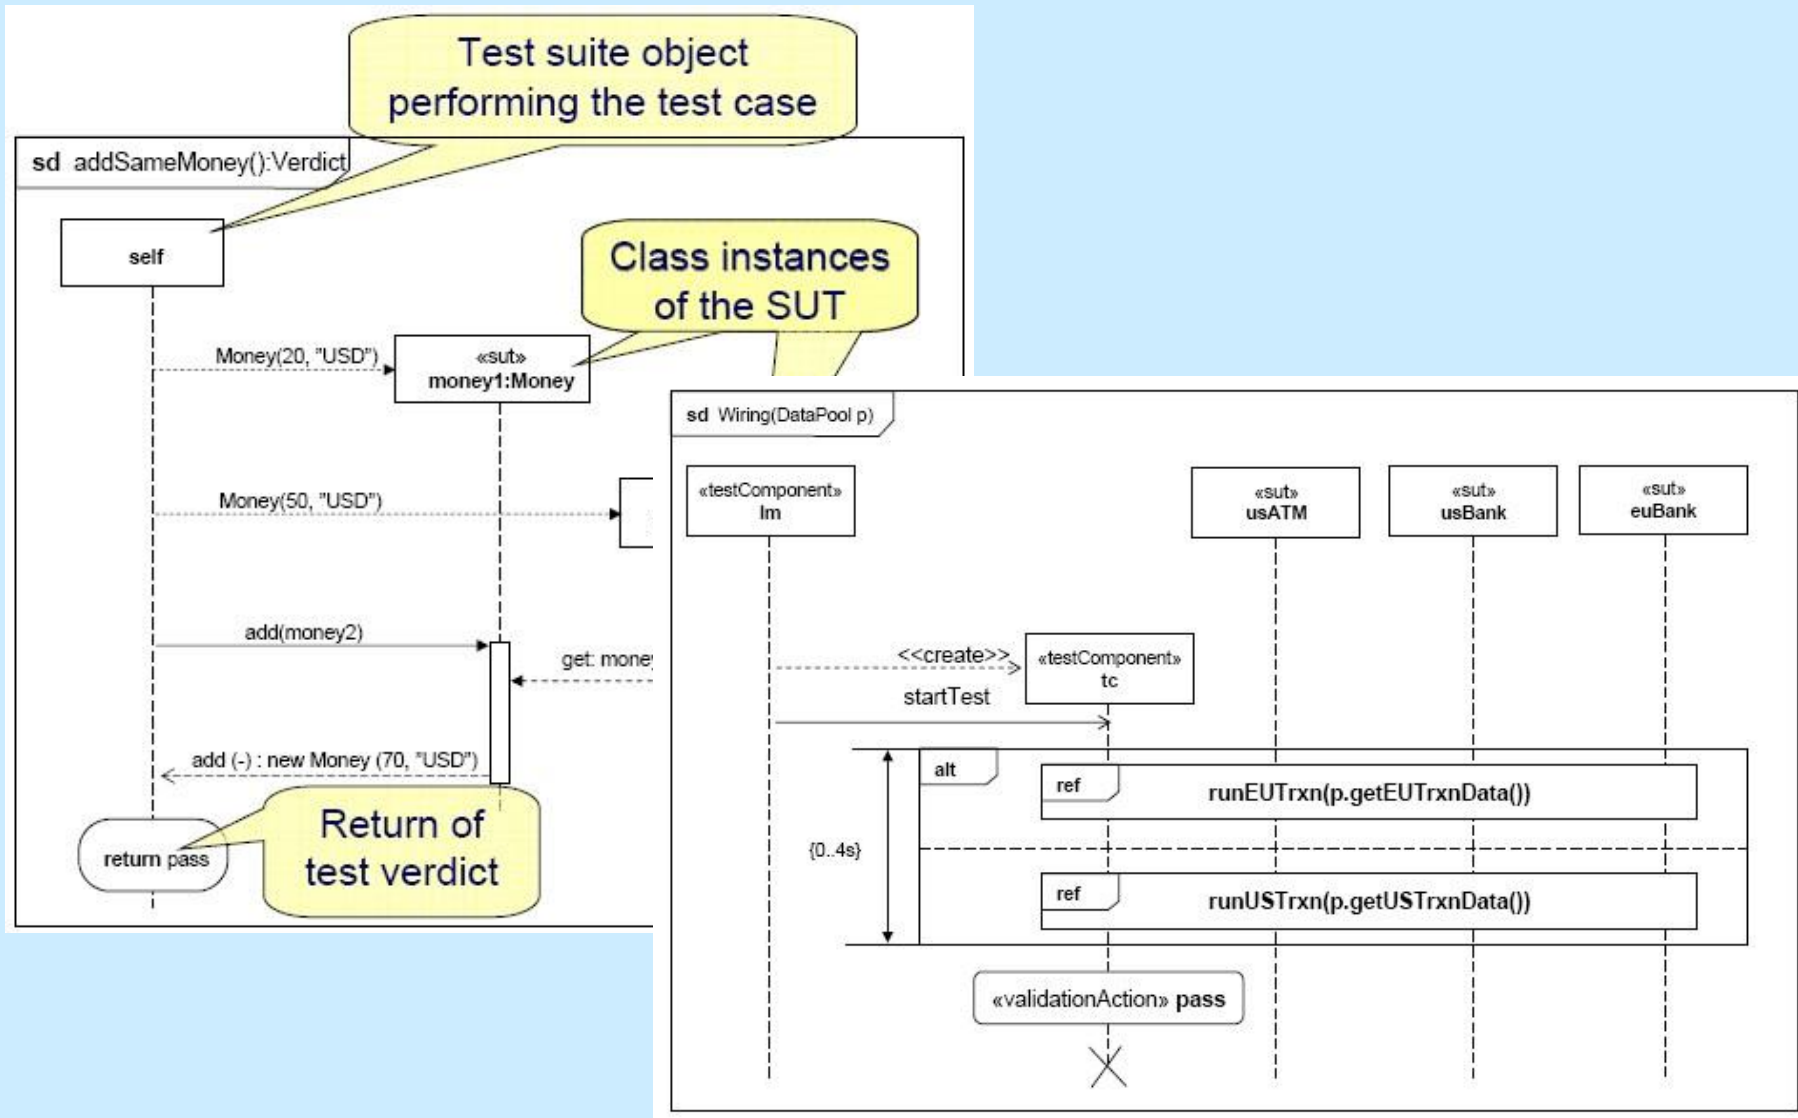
Test suite object performing the test case

sd addSameMoney():Verdict

self

Class instances of the SUT

Money(20, "USD")

«sut»
money1:Money

Money(50, "USD")

add(money2)

get: mone

add (-) : new Money (70, "USD")

return pass

Return of test verdict

sd Wiring(DataPool p)

«testComponent»
lm

«sut»
usATM

«sut»
usBank

«sut»
euBank

<<create>>

«testComponent»
tc

startTest

alt

ref

runEUTrxn(p.getEUTrxnData())

{0..4s}

ref

runUSTrxn(p.getUSTrxnData())

«validationAction» pass